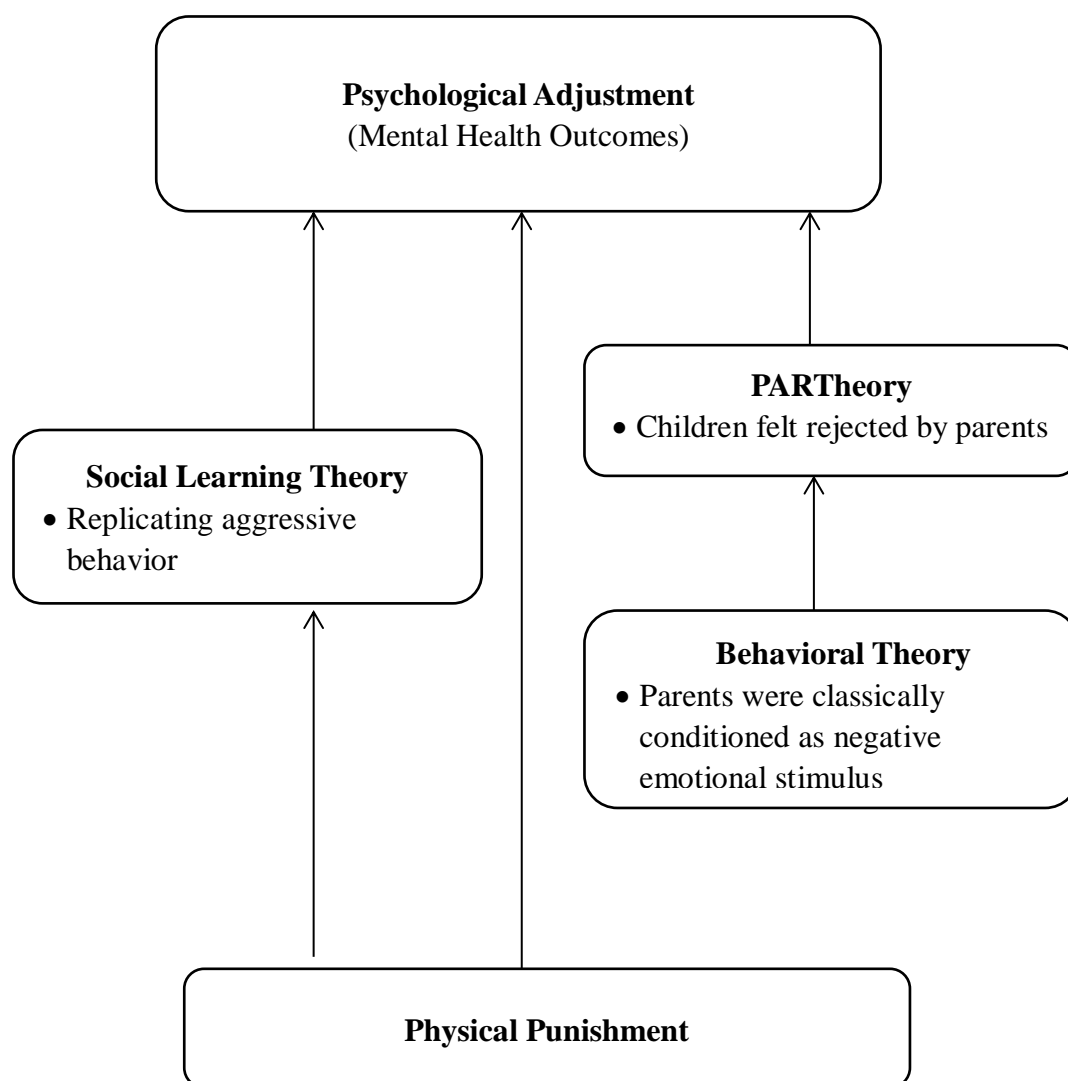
**Psychological Adjustment**
(Mental Health Outcomes)

**PARTheory**
• Children felt rejected by parents

**Social Learning Theory**
• Replicating aggressive behavior

**Behavioral Theory**
• Parents were classically conditioned as negative emotional stimulus

**Physical Punishment**